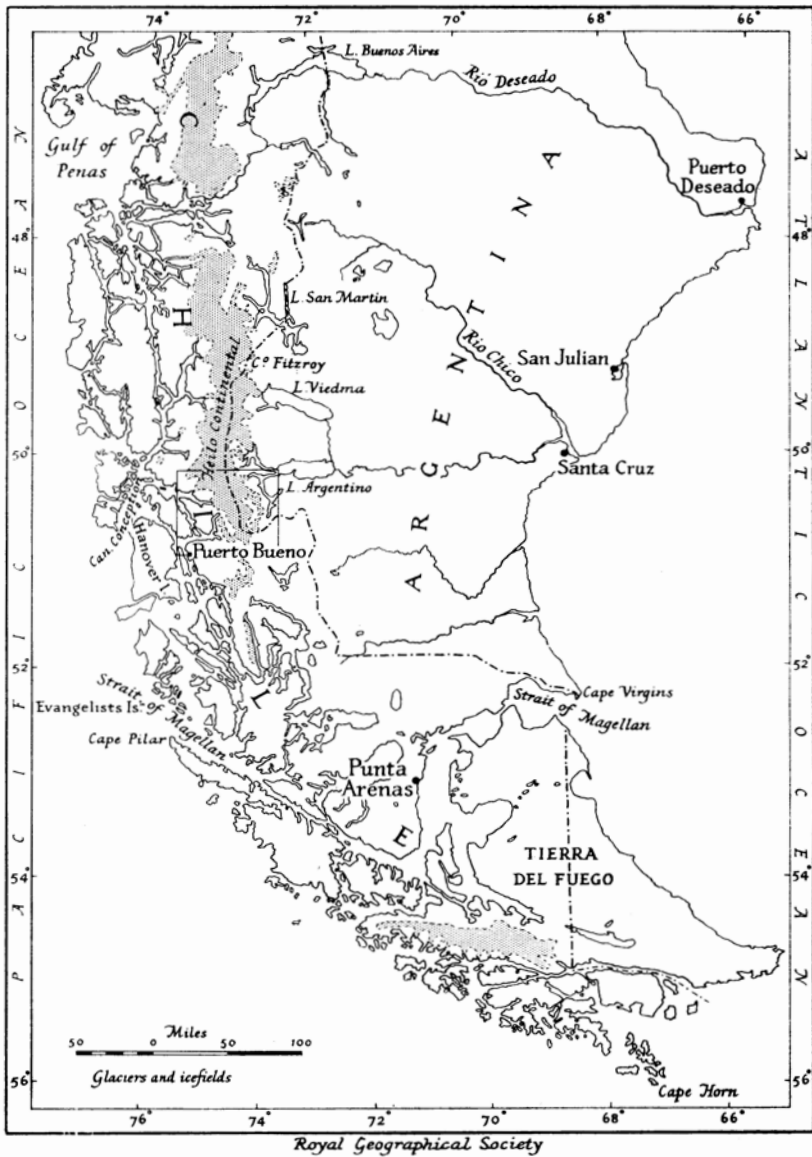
74° 72° 70° 68° 66°

L. Buenos Aires

Rio Deseado

Gulf of Penas

Puerto Deseado

48° 48°

C H I L E

A R G E N T I N A

L. San Martin

Cº Fitzroy

Hielo Continental

L. Viedma

Rio Chico

San Julian

50° 50°

Santa Cruz

L. Argentino

Can. Concepcion

I. Hanover

Puerto Bueno

52° 52°

Cape Virgins

Strait of Magellan

Evangelists Is.

Strait of Magellan

Cape Pilar

Punta Arenas

TIERRA DEL FUEGO

54° 54°

P A C I F I C O C E A N

A T L A N T I C O C E A N

Miles

50 0 50 100

Glaciers and icefields

56° 56°

Cape Horn

76° 74° 72° 70° 68° 66°

Royal Geographical Society